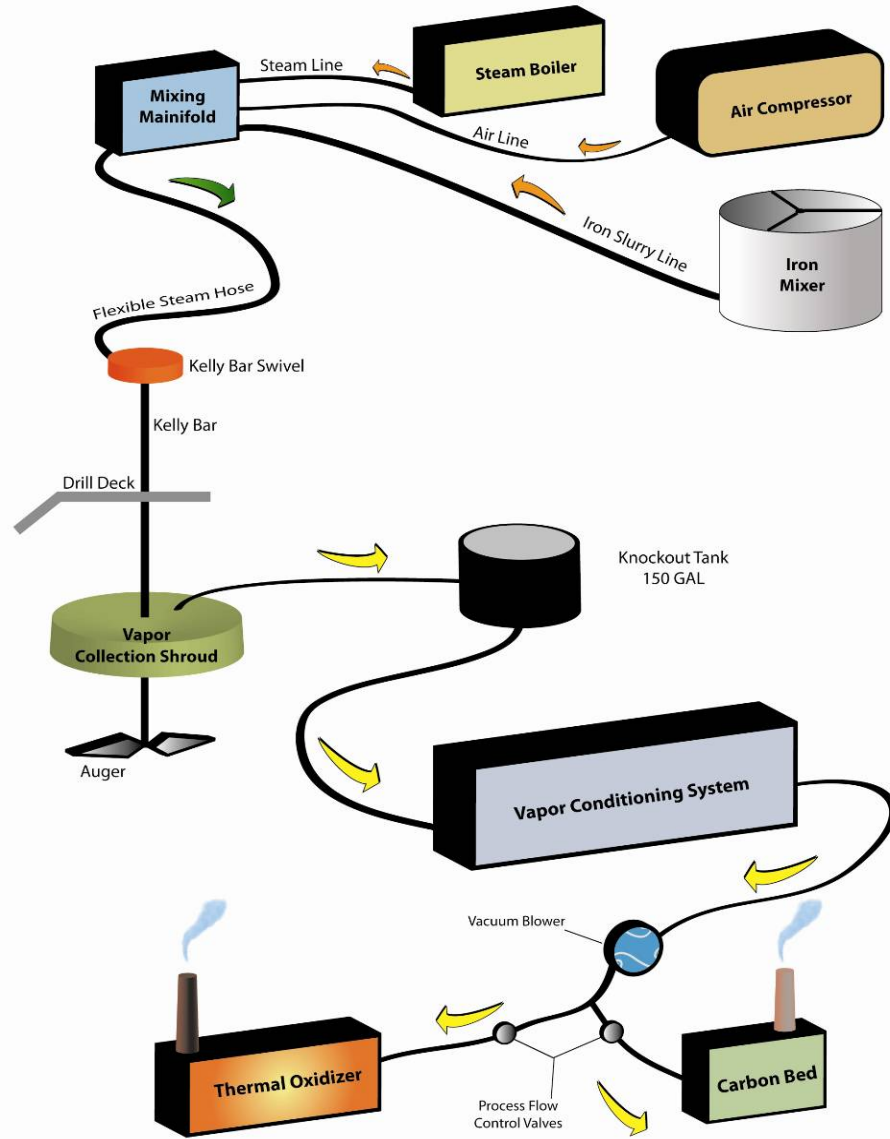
Steam Line

Steam Boiler

Mixing Mainifold

Air Compressor

Air Line

Iron Slurry Line

Iron Mixer

Flexible Steam Hose

Kelly Bar Swivel

Kelly Bar

Drill Deck

Knockout Tank 150 GAL

Vapor Collection Shroud

Auger

Vapor Conditioning System

Vacuum Blower

Thermal Oxidizer

Process Flow Control Valves

Carbon Bed